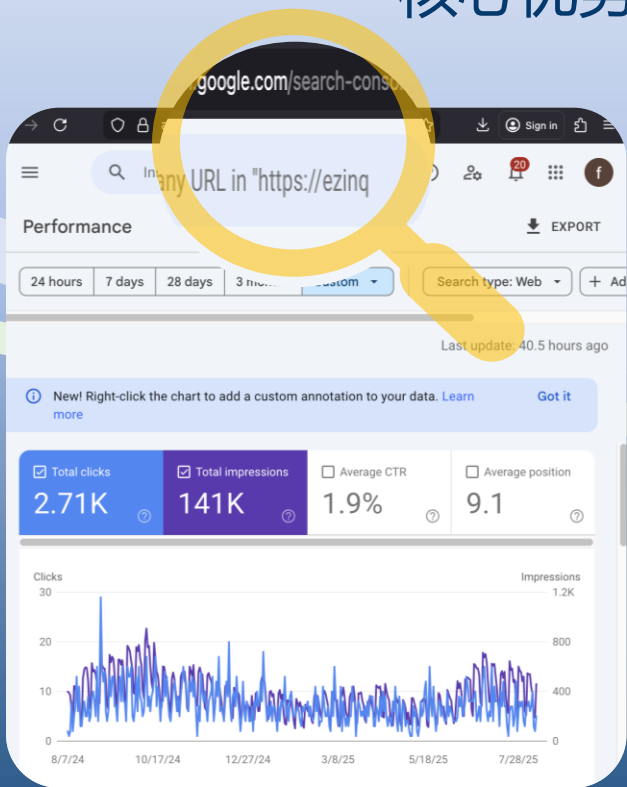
google.com/search-conso

Sign in

20

f

any URL in "https://ezinq

Performance

EXPORT

24 hours | 7 days | 28 days | 3 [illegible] | Custom

Search type: Web

+ Ad

Last update: 40.5 hours ago

New! Right-click the chart to add a custom annotation to your data. Learn more

Got it

Total clicks
2.71K

Total impressions
141K

Average CTR
1.9%

Average position
9.1

Clicks

Impressions

30

20

10

0

1.2K

800

400

0

8/7/24

10/17/24

12/27/24

3/8/25

5/18/25

7/28/25